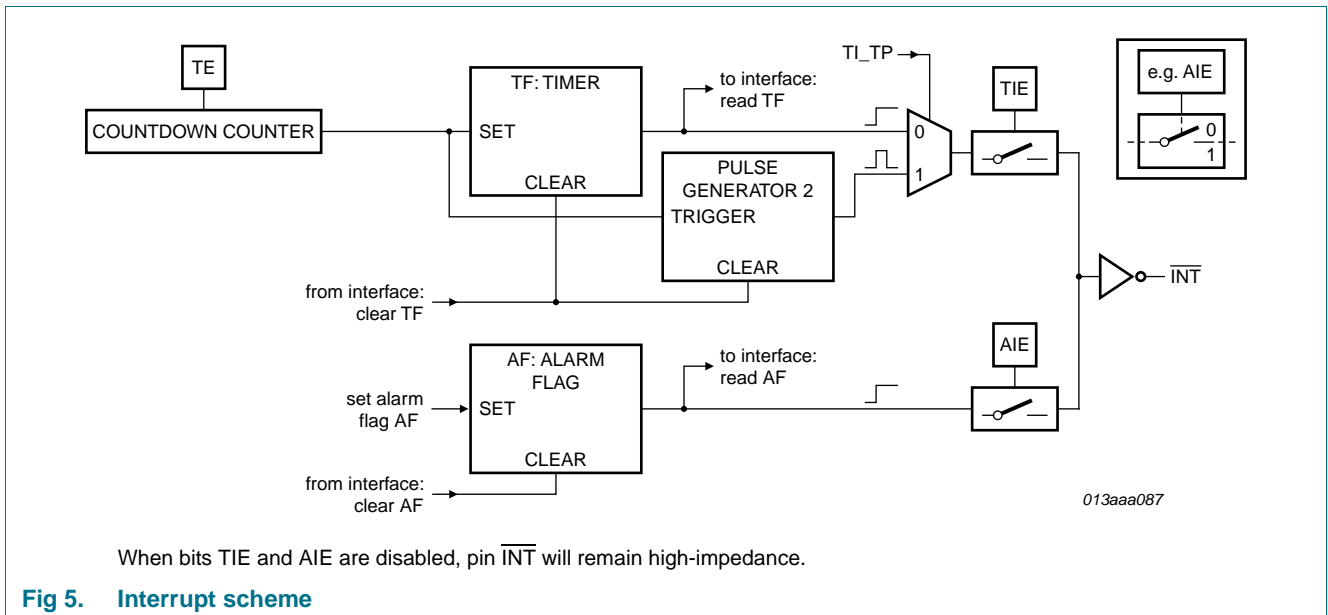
TE

COUNTDOWN COUNTER

TF: TIMER

SET

CLEAR

to interface: read TF

TI_TP

0

1

PULSE GENERATOR 2

TRIGGER

CLEAR

TIE

e.g. AIE

0

1

$\overline{INT}$

from interface: clear TF

AF: ALARM FLAG

set alarm flag AF

SET

CLEAR

to interface: read AF

AIE

from interface: clear AF

013aaa087

When bits TIE and AIE are disabled, pin $\overline{INT}$ will remain high-impedance.

Fig 5. Interrupt scheme